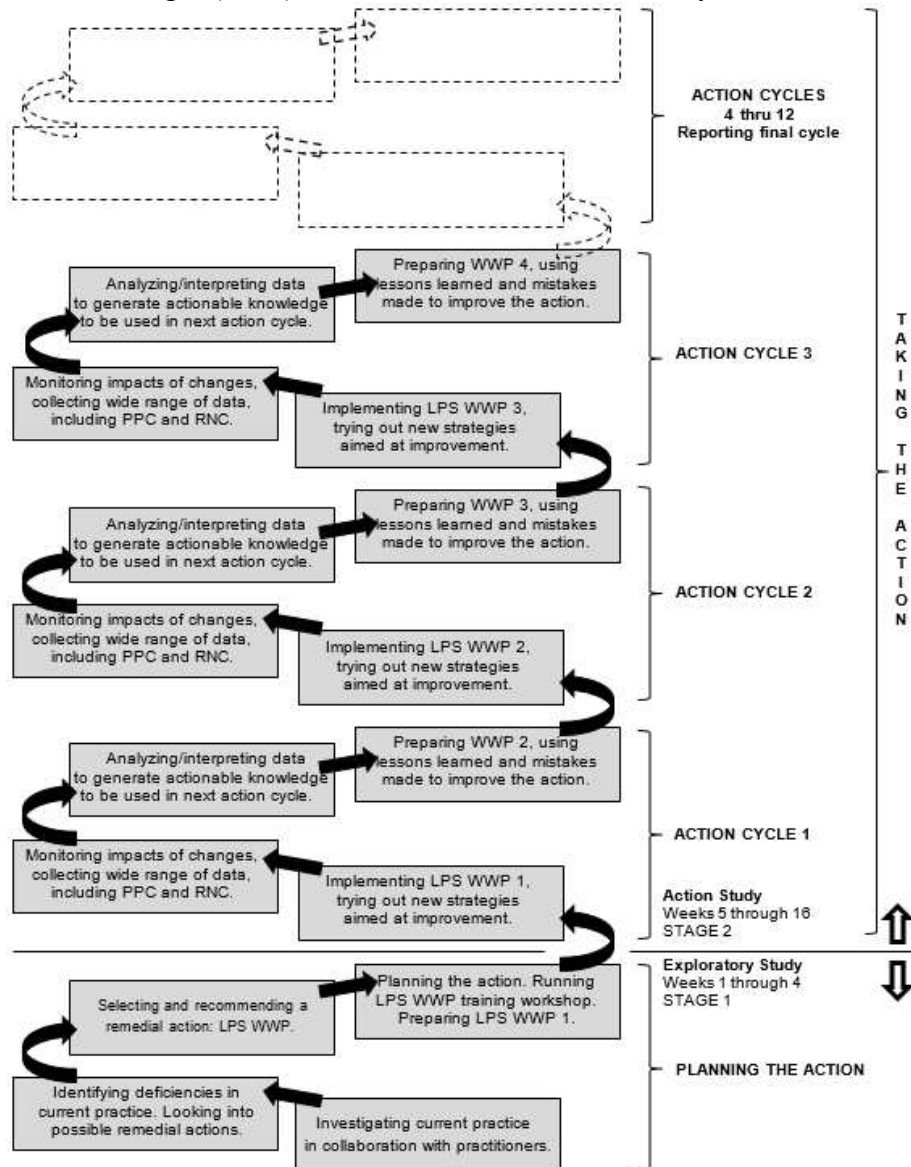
ACTION CYCLES
4 thru 12
Reporting final cycle

Analyzing/interpreting data to generate actionable knowledge to be used in next action cycle.

Preparing WWP 4, using lessons learned and mistakes made to improve the action.

ACTION CYCLE 3

Monitoring impacts of changes, collecting wide range of data, including PPC and RNC.

Implementing LPS WWP 3, trying out new strategies aimed at improvement.

Analyzing/interpreting data to generate actionable knowledge to be used in next action cycle.

Preparing WWP 3, using lessons learned and mistakes made to improve the action.

ACTION CYCLE 2

Monitoring impacts of changes, collecting wide range of data, including PPC and RNC.

Implementing LPS WWP 2, trying out new strategies aimed at improvement.

Analyzing/interpreting data to generate actionable knowledge to be used in next action cycle.

Preparing WWP 2, using lessons learned and mistakes made to improve the action.

ACTION CYCLE 1

Monitoring impacts of changes, collecting wide range of data, including PPC and RNC.

Implementing LPS WWP 1, trying out new strategies aimed at improvement.

Action Study
Weeks 5 through 16
STAGE 2

T A K I N G T H E A C T I O N

Exploratory Study
Weeks 1 through 4
STAGE 1

Selecting and recommending a remedial action: LPS WWP.

Planning the action. Running LPS WWP training workshop. Preparing LPS WWP 1.

PLANNING THE ACTION

Identifying deficiencies in current practice. Looking into possible remedial actions.

Investigating current practice in collaboration with practitioners.